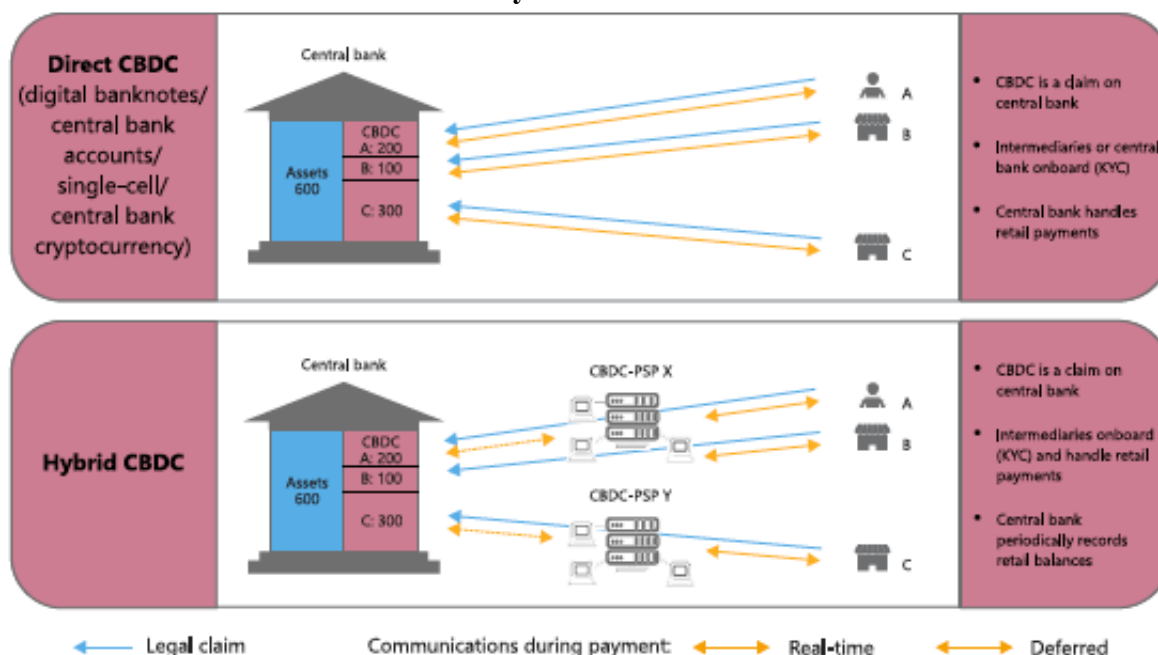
Direct CBDC (digital banknotes/ central bank accounts/ single-cell/ central bank cryptocurrency)

Central bank

Assets 600

CBDC
A: 200
B: 100
C: 300

A
B
C

• CBDC is a claim on central bank

• Intermediaries or central bank onboard (KYC)

• Central bank handles retail payments

Hybrid CBDC

Central bank

Assets 600

CBDC
A: 200
B: 100
C: 300

CBDC-PSP X

CBDC-PSP Y

A
B
C

• CBDC is a claim on central bank

• Intermediaries onboard (KYC) and handle retail payments

• Central bank periodically records retail balances

Legal claim Communications during payment: Real-time Deferred